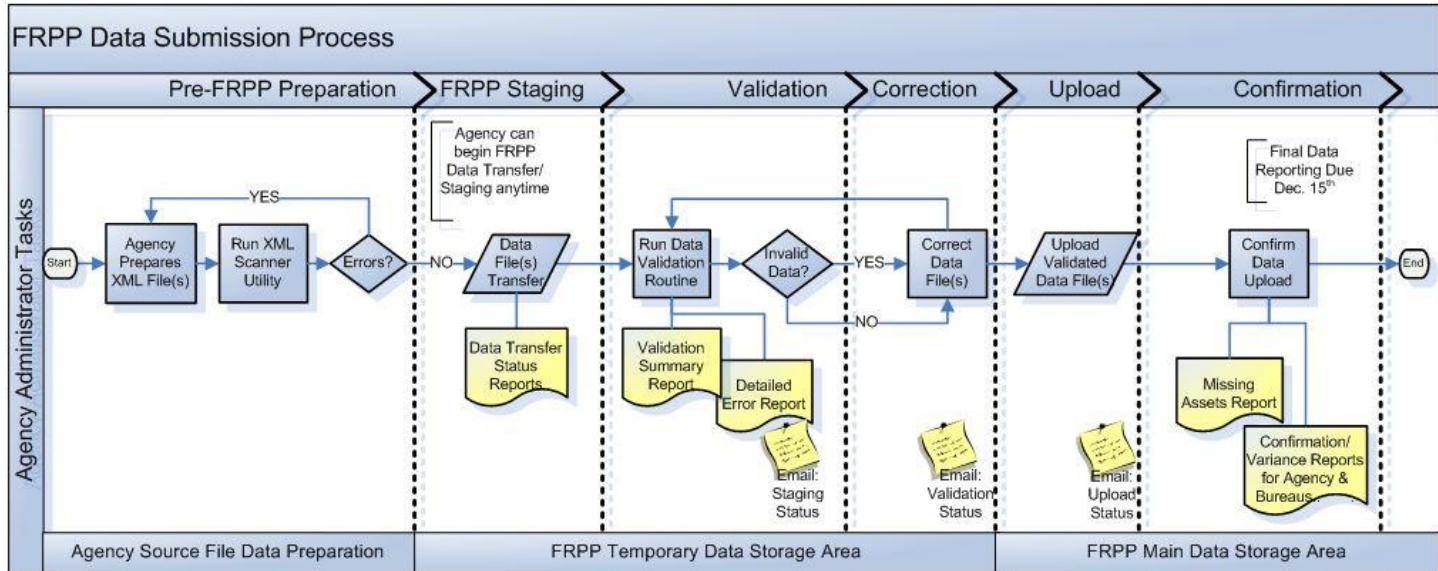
FRPP Data Submission Process

Pre-FRPP Preparation

FRPP Staging

Validation

Correction

Upload

Confirmation

Agency Administrator Tasks

Agency can begin FRPP Data Transfer/ Staging anytime

Final Data Reporting Due Dec. 15$^{th}$

Start

YES

Agency Prepares XML File(s)

Run XML Scanner Utility

Errors?

NO

Data File(s) Transfer

Run Data Validation Routine

Invalid Data?

YES

NO

Correct Data File(s)

Upload Validated Data File(s)

Confirm Data Upload

End

Data Transfer Status Reports

Validation Summary Report

Detailed Error Report

Email: Staging Status

Email: Validation Status

Email: Upload Status

Missing Assets Report

Confirmation/ Variance Reports for Agency & Bureaus

Agency Source File Data Preparation

FRPP Temporary Data Storage Area

FRPP Main Data Storage Area